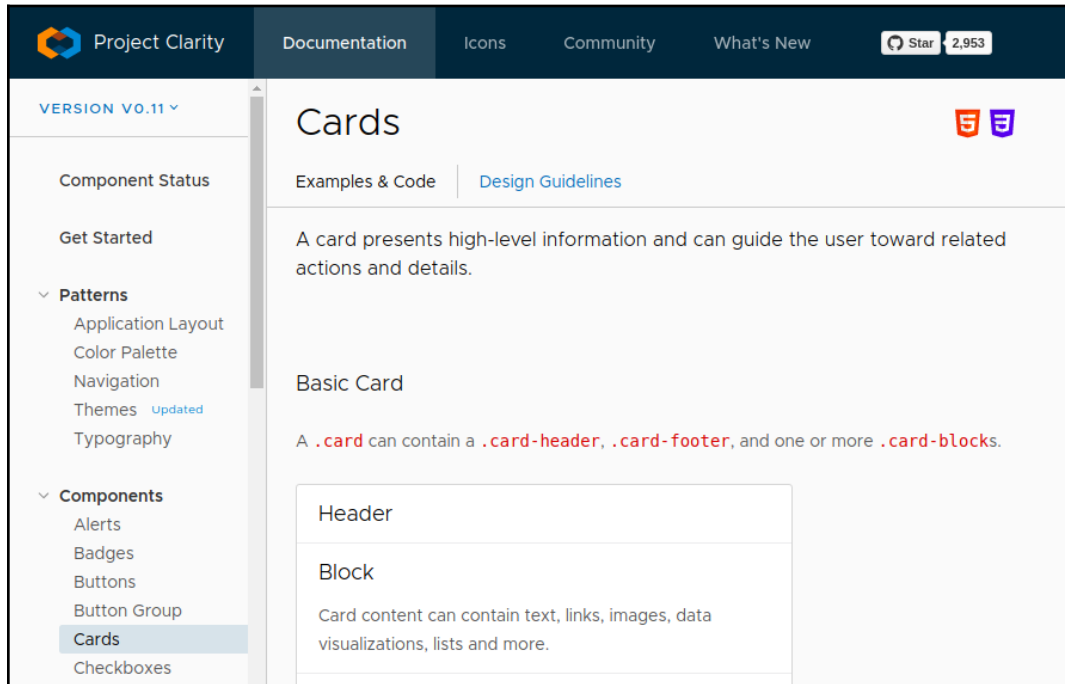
Project Clarity

Documentation

Icons

Community

What's New

Star 2,953

VERSION V0.11

Component Status

Get Started

Patterns
Application Layout
Color Palette
Navigation
Themes Updated
Typography

Components
Alerts
Badges
Buttons
Button Group
Cards
Checkboxes

Cards

Examples & Code

Design Guidelines

A card presents high-level information and can guide the user toward related actions and details.

Basic Card

A .card can contain a .card-header, .card-footer, and one or more .card-blocks.

Header

Block

Card content can contain text, links, images, data visualizations, lists and more.